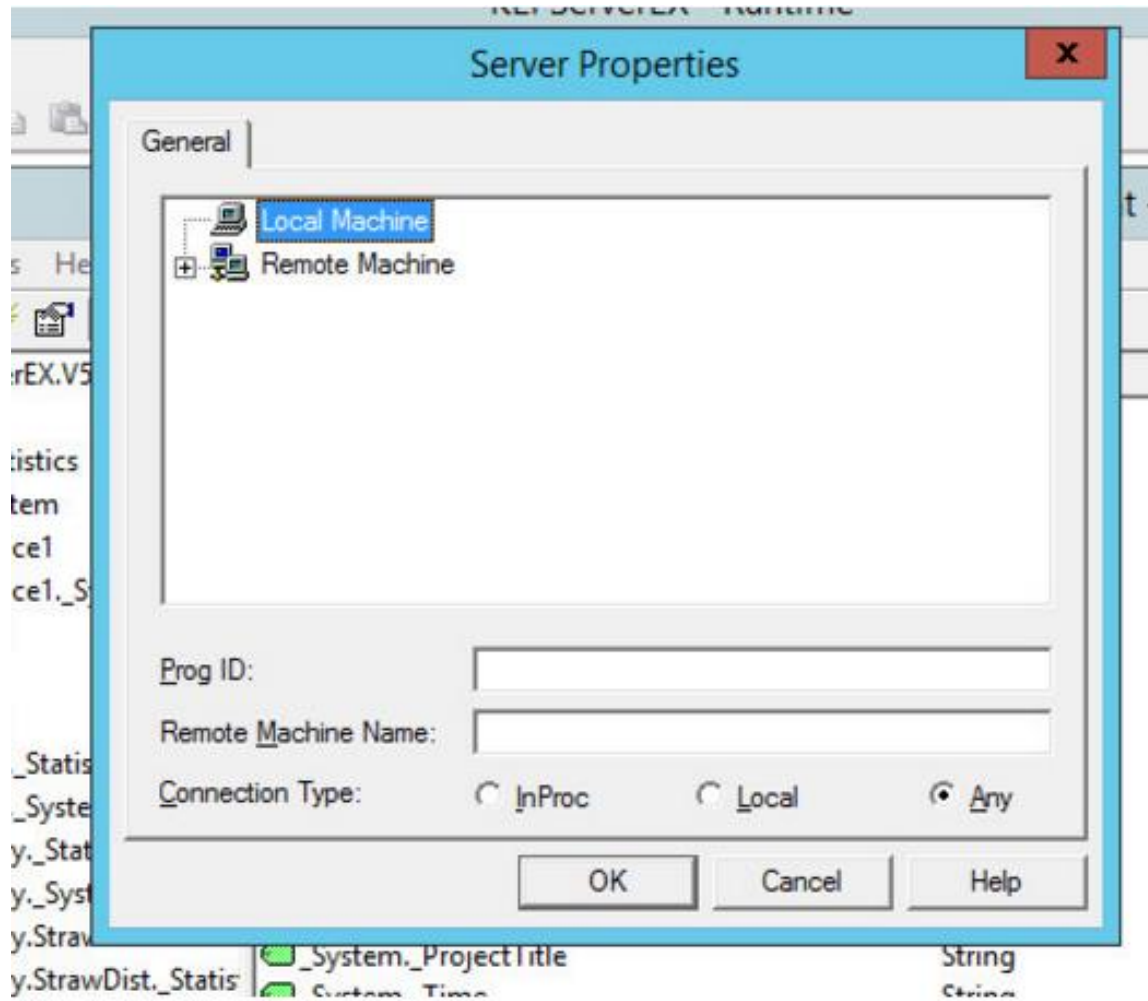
KEPServerEX - Runtime

Server Properties

x

General

Local Machine

Remote Machine

Prog ID:

Remote Machine Name:

Connection Type:

InProc

Local

Any

OK

Cancel

Help

s He

rEX.V5

tistics

tem

ce1

ce1._S

_Statis

_Syste

y._Stat

y._Syst

y.Straw

y.StrawDist._Statis

_System._ProjectTitle

String

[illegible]

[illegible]